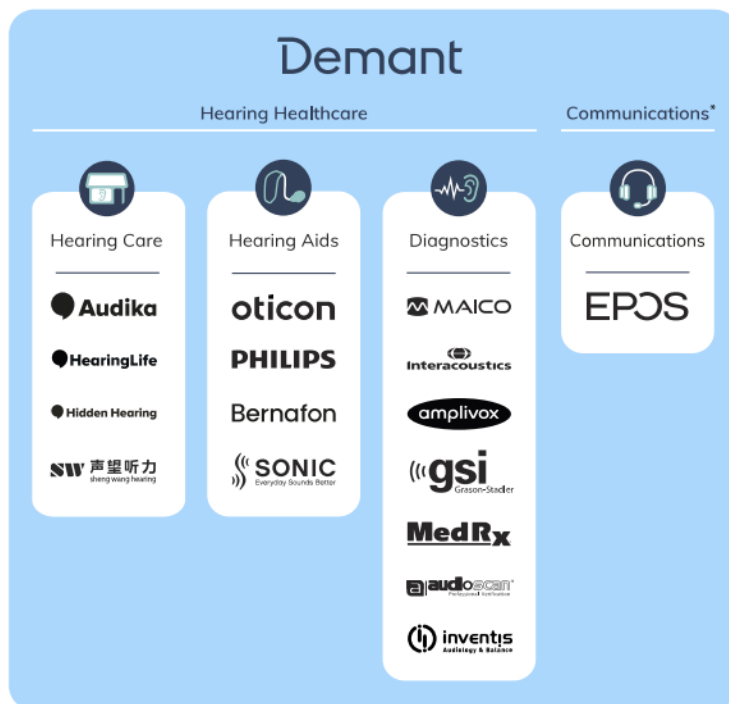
Demant

Hearing Healthcare

Communications*

Hearing Care

Audika

HearingLife

Hidden Hearing

SW 声望听力 sheng wang hearing

Hearing Aids

oticon

PHILIPS

Bernafon

SONIC Everyday Sounds Better

Diagnostics

MAICO

Interacoustics

amplivox

gsi Grason-Stadler

MedRx

audioscan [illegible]

inventis Audiology & Balance

Communications

EPOS